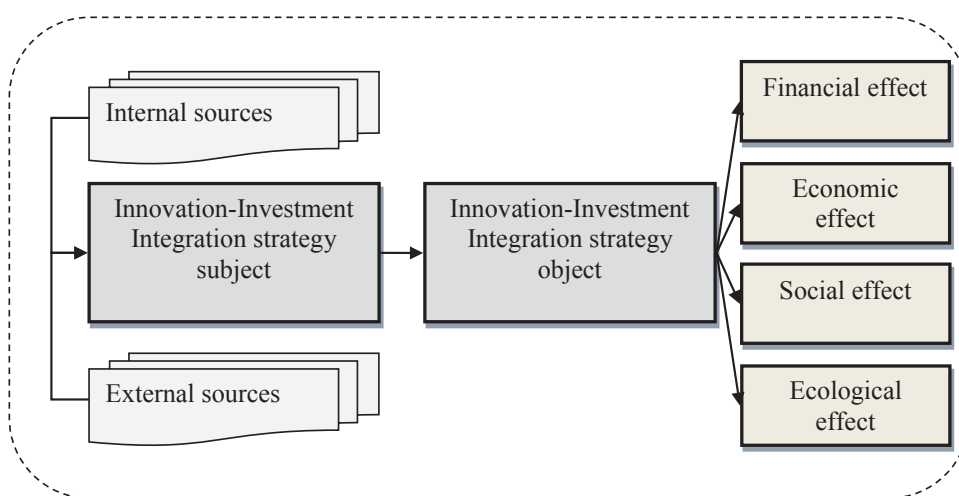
Internal sources

Innovation-Investment Integration strategy subject

External sources

Innovation-Investment Integration strategy object

Financial effect

Economic effect

Social effect

Ecological effect